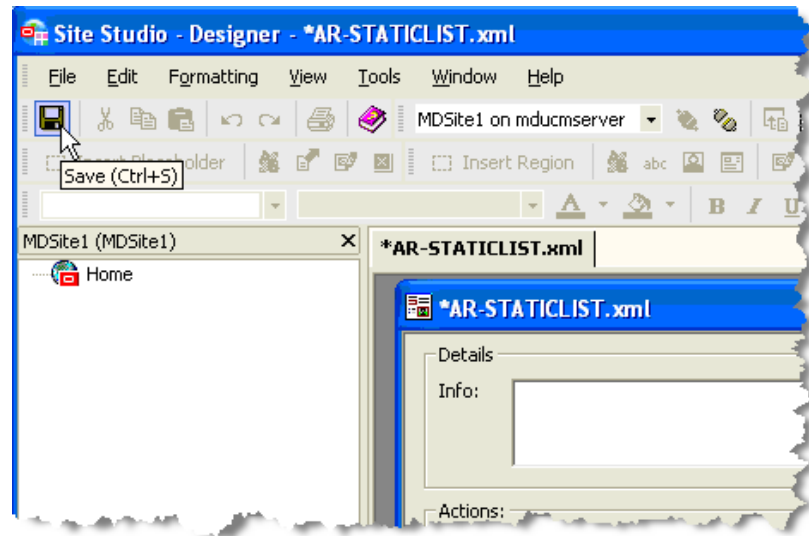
Site Studio - Designer - *AR-STATICLIST.xml

File Edit Formatting View Tools Window Help

MDSite1 on mducmserver

Save (Ctrl+S) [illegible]older Insert Region abc

MDSite1 (MDSite1)

Home

*AR-STATICLIST.xml

*AR-STATICLIST.xml

Details

Info:

Actions: